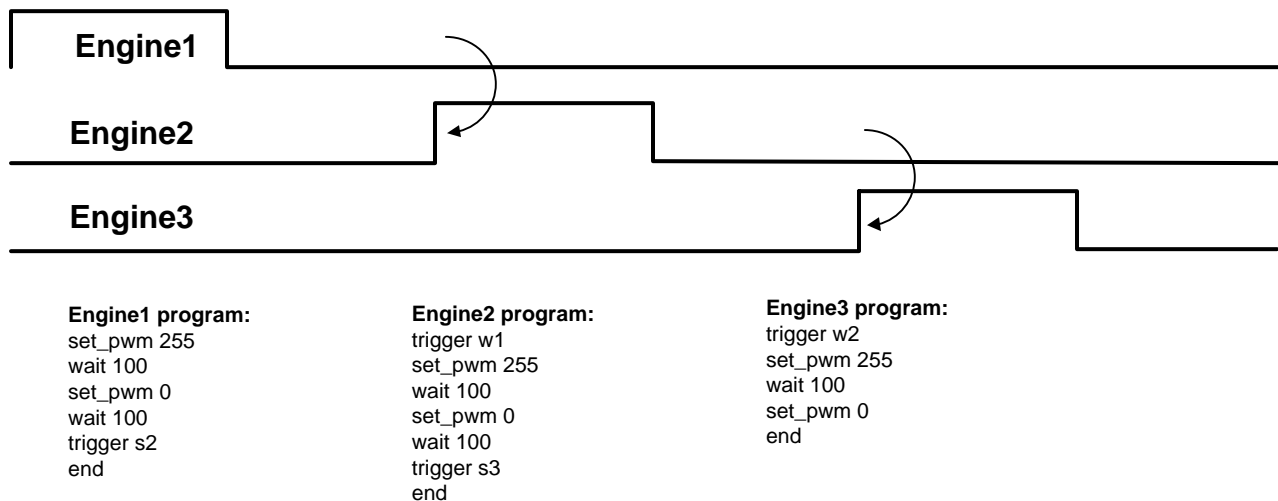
Engine1

Engine2

Engine3

**Engine1 program:**
set_pwm 255
wait 100
set_pwm 0
wait 100
trigger s2
end

**Engine2 program:**
trigger w1
set_pwm 255
wait 100
set_pwm 0
wait 100
trigger s3
end

**Engine3 program:**
trigger w2
set_pwm 255
wait 100
set_pwm 0
end